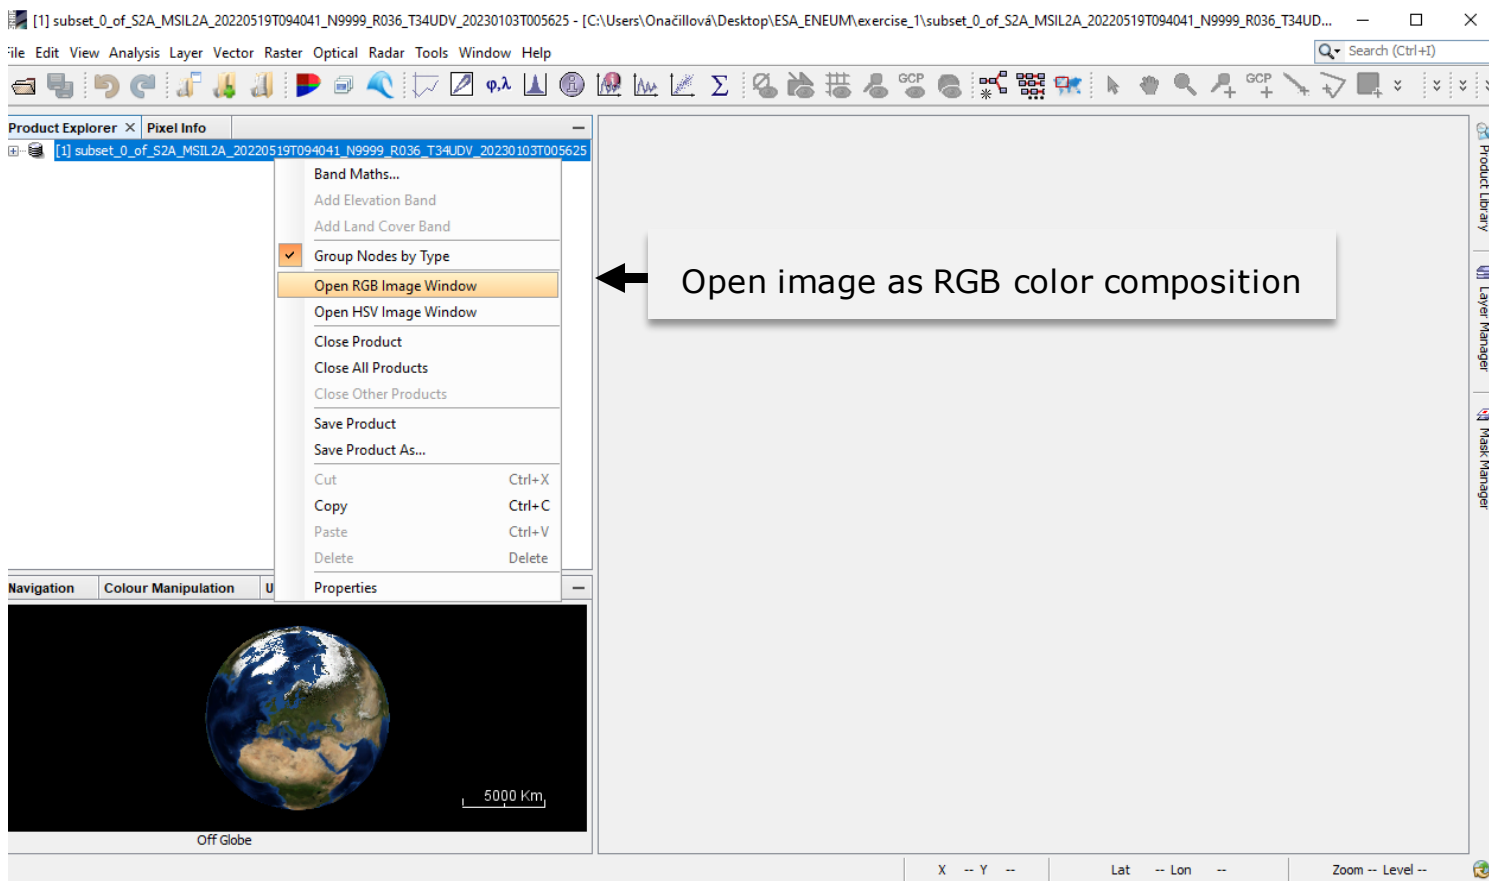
[1] subset_0_of_S2A_MSIL2A_20220519T094041_N9999_R036_T34UDV_20230103T005625 - [C:\Users\Onačillová\Desktop\ESA_ENEUM\exercise_1\subset_0_of_S2A_MSIL2A_20220519T094041_N9999_R036_T34UD...

ile Edit View Analysis Layer Vector Raster Optical Radar Tools Window Help

Search (Ctrl+I)

GCP GCP

Product Explorer × Pixel Info

[1] subset_0_of_S2A_MSIL2A_20220519T094041_N9999_R036_T34UDV_20230103T005625

Band Maths...
Add Elevation Band
Add Land Cover Band
Group Nodes by Type
Open RGB Image Window
Open HSV Image Window
Close Product
Close All Products
Close Other Products
Save Product
Save Product As...
Cut Ctrl+X
Copy Ctrl+C
Paste Ctrl+V
Delete Delete
Properties

Open image as RGB color composition

Navigation Colour Manipulation U

5000 Km

Off Globe

Product Library Layer Manager Mask Manager

X -- Y -- Lat -- Lon -- Zoom -- Level --